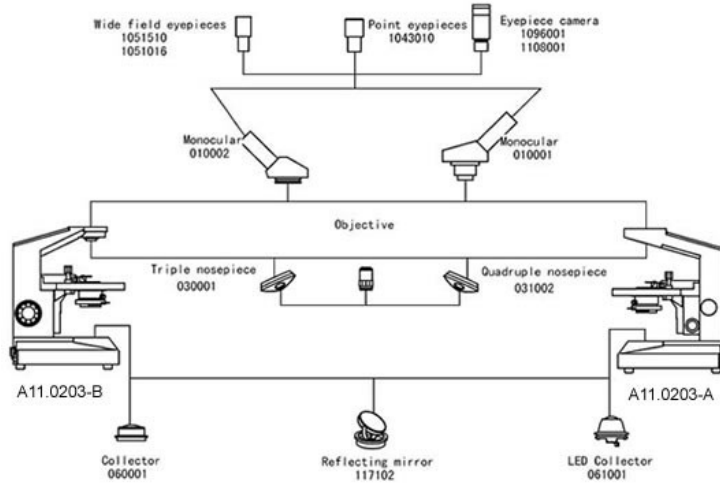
Wide field eyepieces
1051510
1051016

Point eyepieces
1043010

Eyepiece camera
1096001
1108001

Monocular
010002

Monocular
010001

Objective

Triple nosepiece
030001

Quadruple nosepiece
031002

A11.0203-B

A11.0203-A

Collector
060001

Reflecting mirror
117102

LED Collector
061001